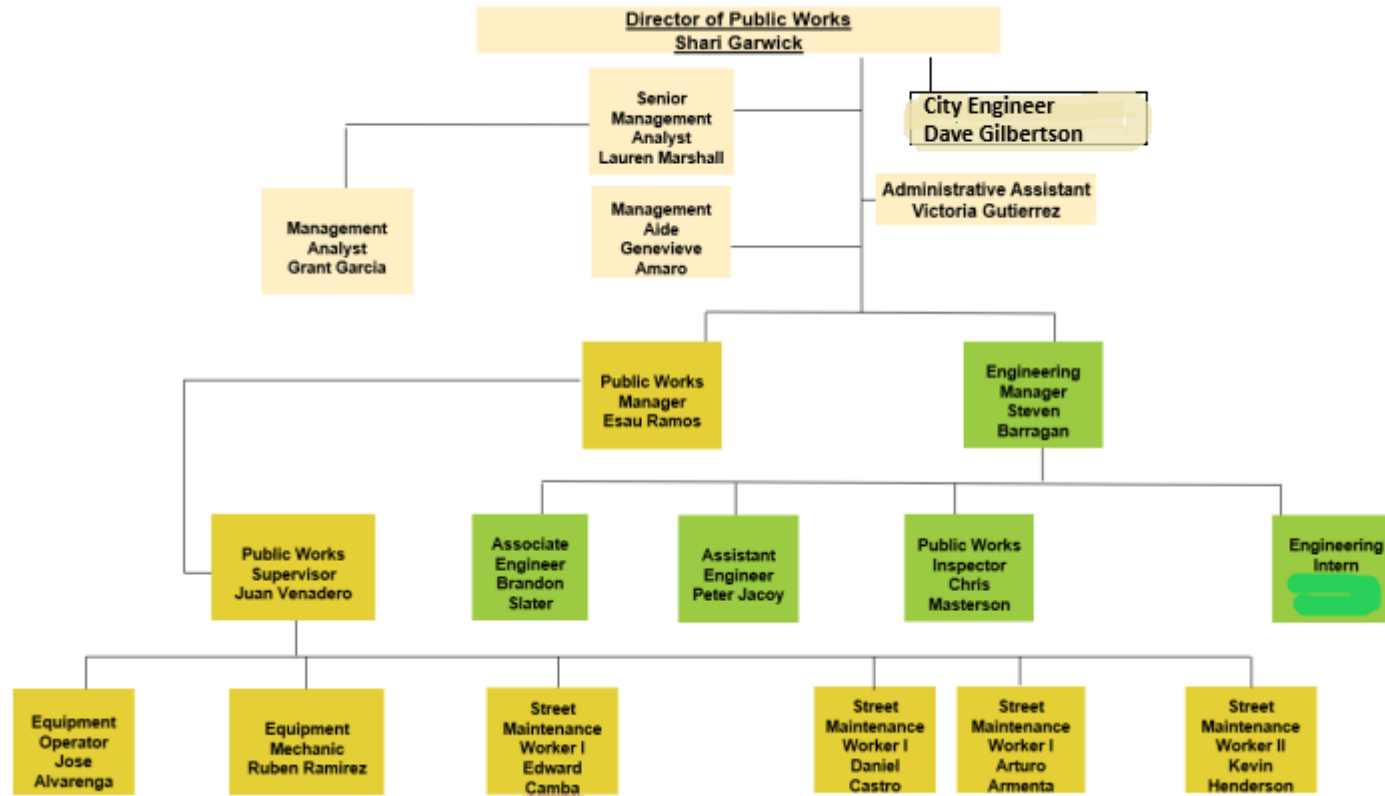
Director of Public Works
Shari Garwick

Senior Management Analyst
Lauren Marshall

City Engineer
Dave Gilbertson

Management Analyst
Grant Garcia

Management Aide
Genevieve Amaro

Administrative Assistant
Victoria Gutierrez

Public Works Manager
Esau Ramos

Engineering Manager
Steven Barragan

Public Works Supervisor
Juan Venadero

Associate Engineer
Brandon Slater

Assistant Engineer
Peter Jacoy

Public Works Inspector
Chris Masterson

Engineering Intern
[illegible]

Equipment Operator
Jose Alvarenga

Equipment Mechanic
Ruben Ramirez

Street Maintenance Worker I
Edward Camba

Street Maintenance Worker I
Daniel Castro

Street Maintenance Worker I
Arturo Armenta

Street Maintenance Worker II
Kevin Henderson